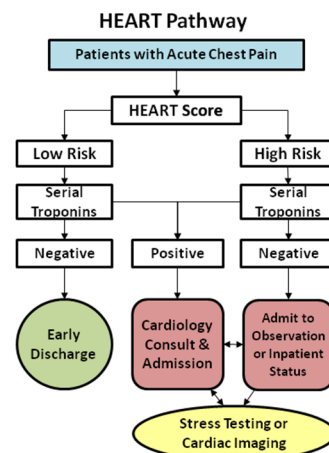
HEART Pathway

Patients with Acute Chest Pain

HEART Score

Low Risk

High Risk

Serial Troponins

Serial Troponins

Negative

Positive

Negative

Early Discharge

Cardiology Consult & Admission

Admit to Observation or Inpatient Status

Stress Testing or Cardiac Imaging